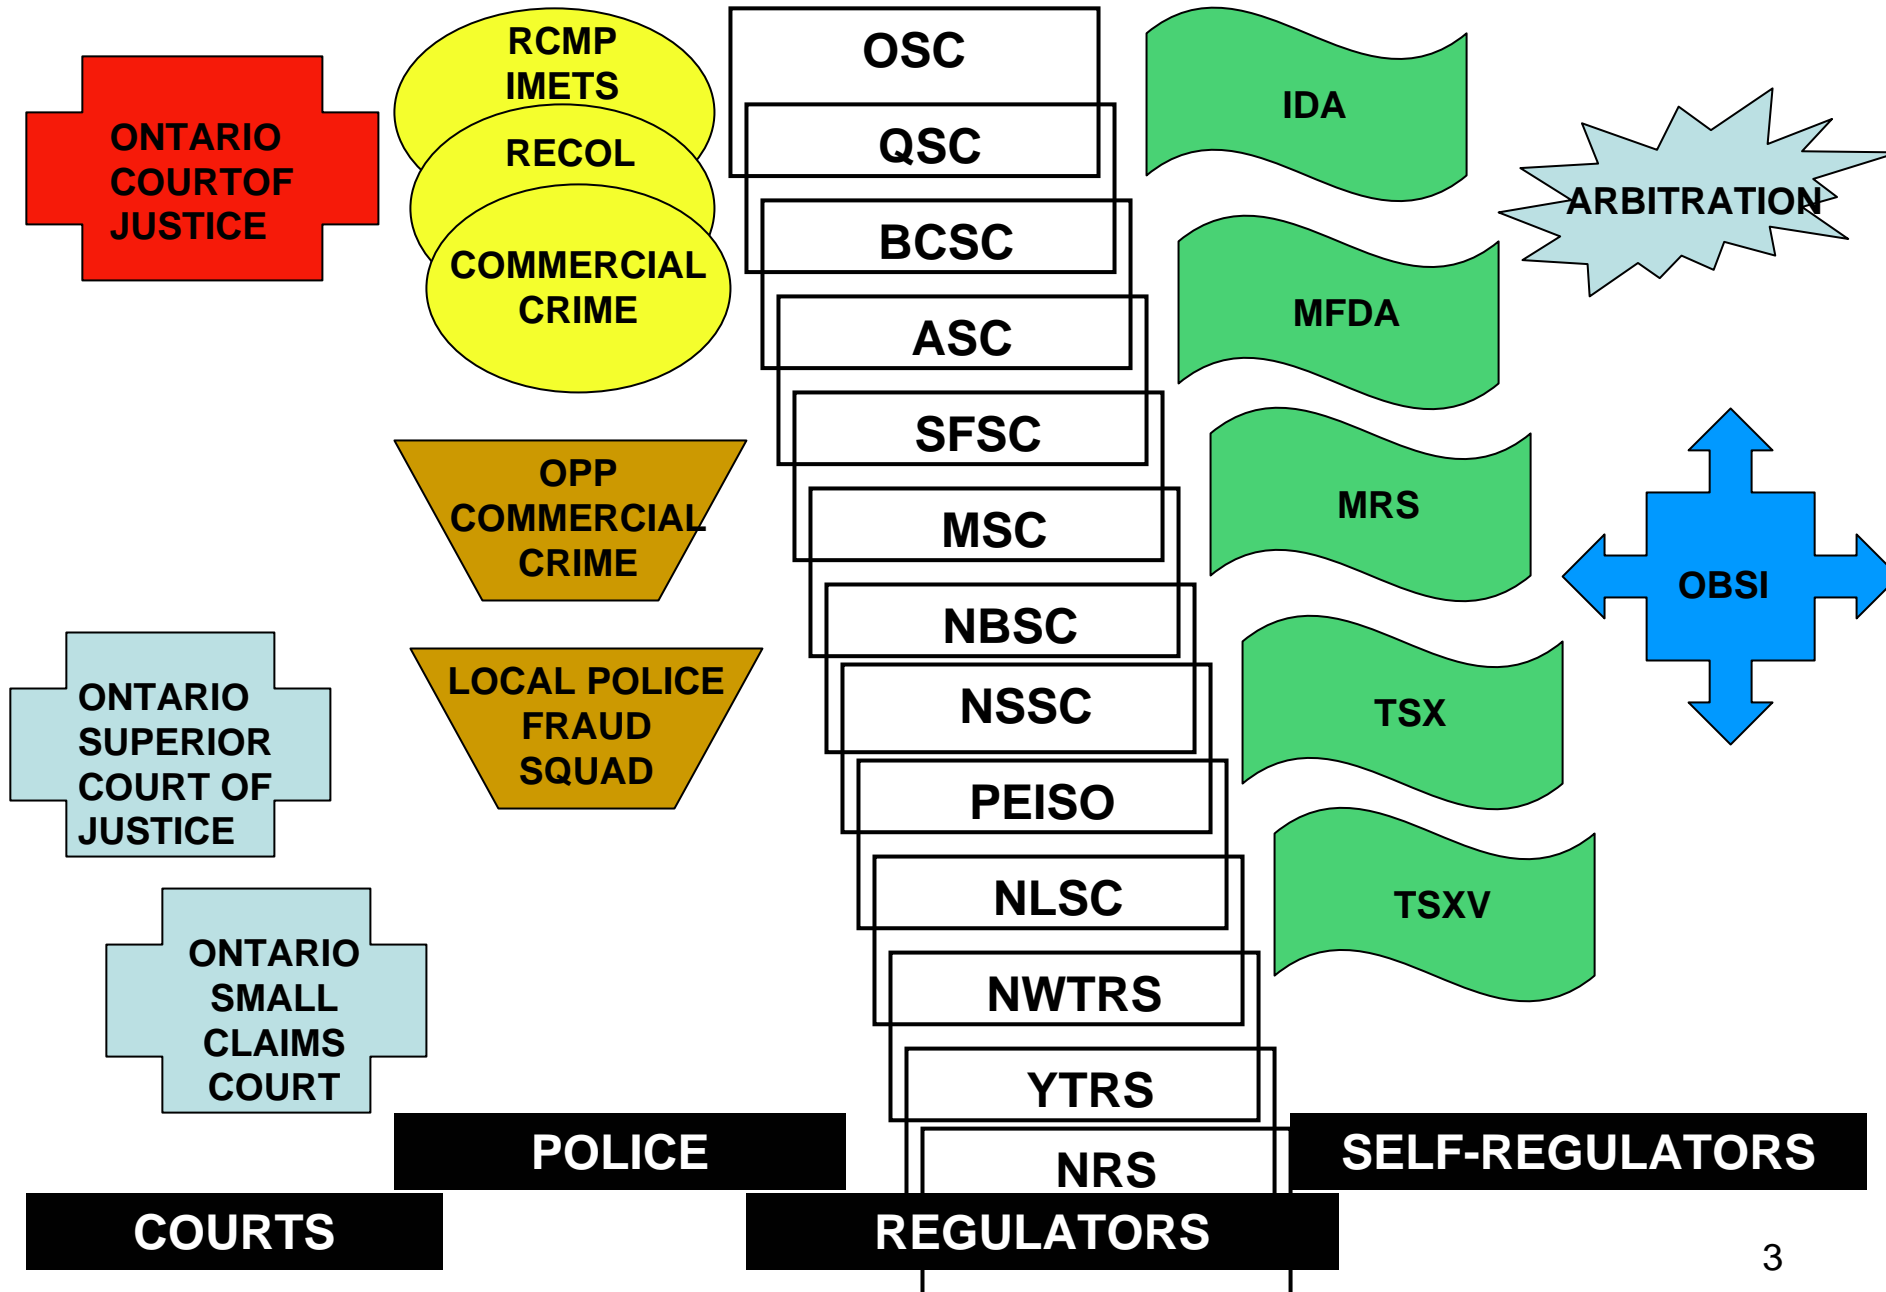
ONTARIO COURTOF JUSTICE

RCMP IMETS

RECOL

COMMERCIAL CRIME

OSC

QSC

BCSC

ASC

SFSC

MSC

NBSC

NSSC

PEISO

NLSC

NWTRS

YTRS

NRS

IDA

MFDA

MRS

TSX

TSXV

ARBITRATION

OBSI

OPP COMMERCIAL CRIME

LOCAL POLICE FRAUD SQUAD

ONTARIO SUPERIOR COURT OF JUSTICE

ONTARIO SMALL CLAIMS COURT

POLICE

SELF-REGULATORS

COURTS

REGULATORS

3